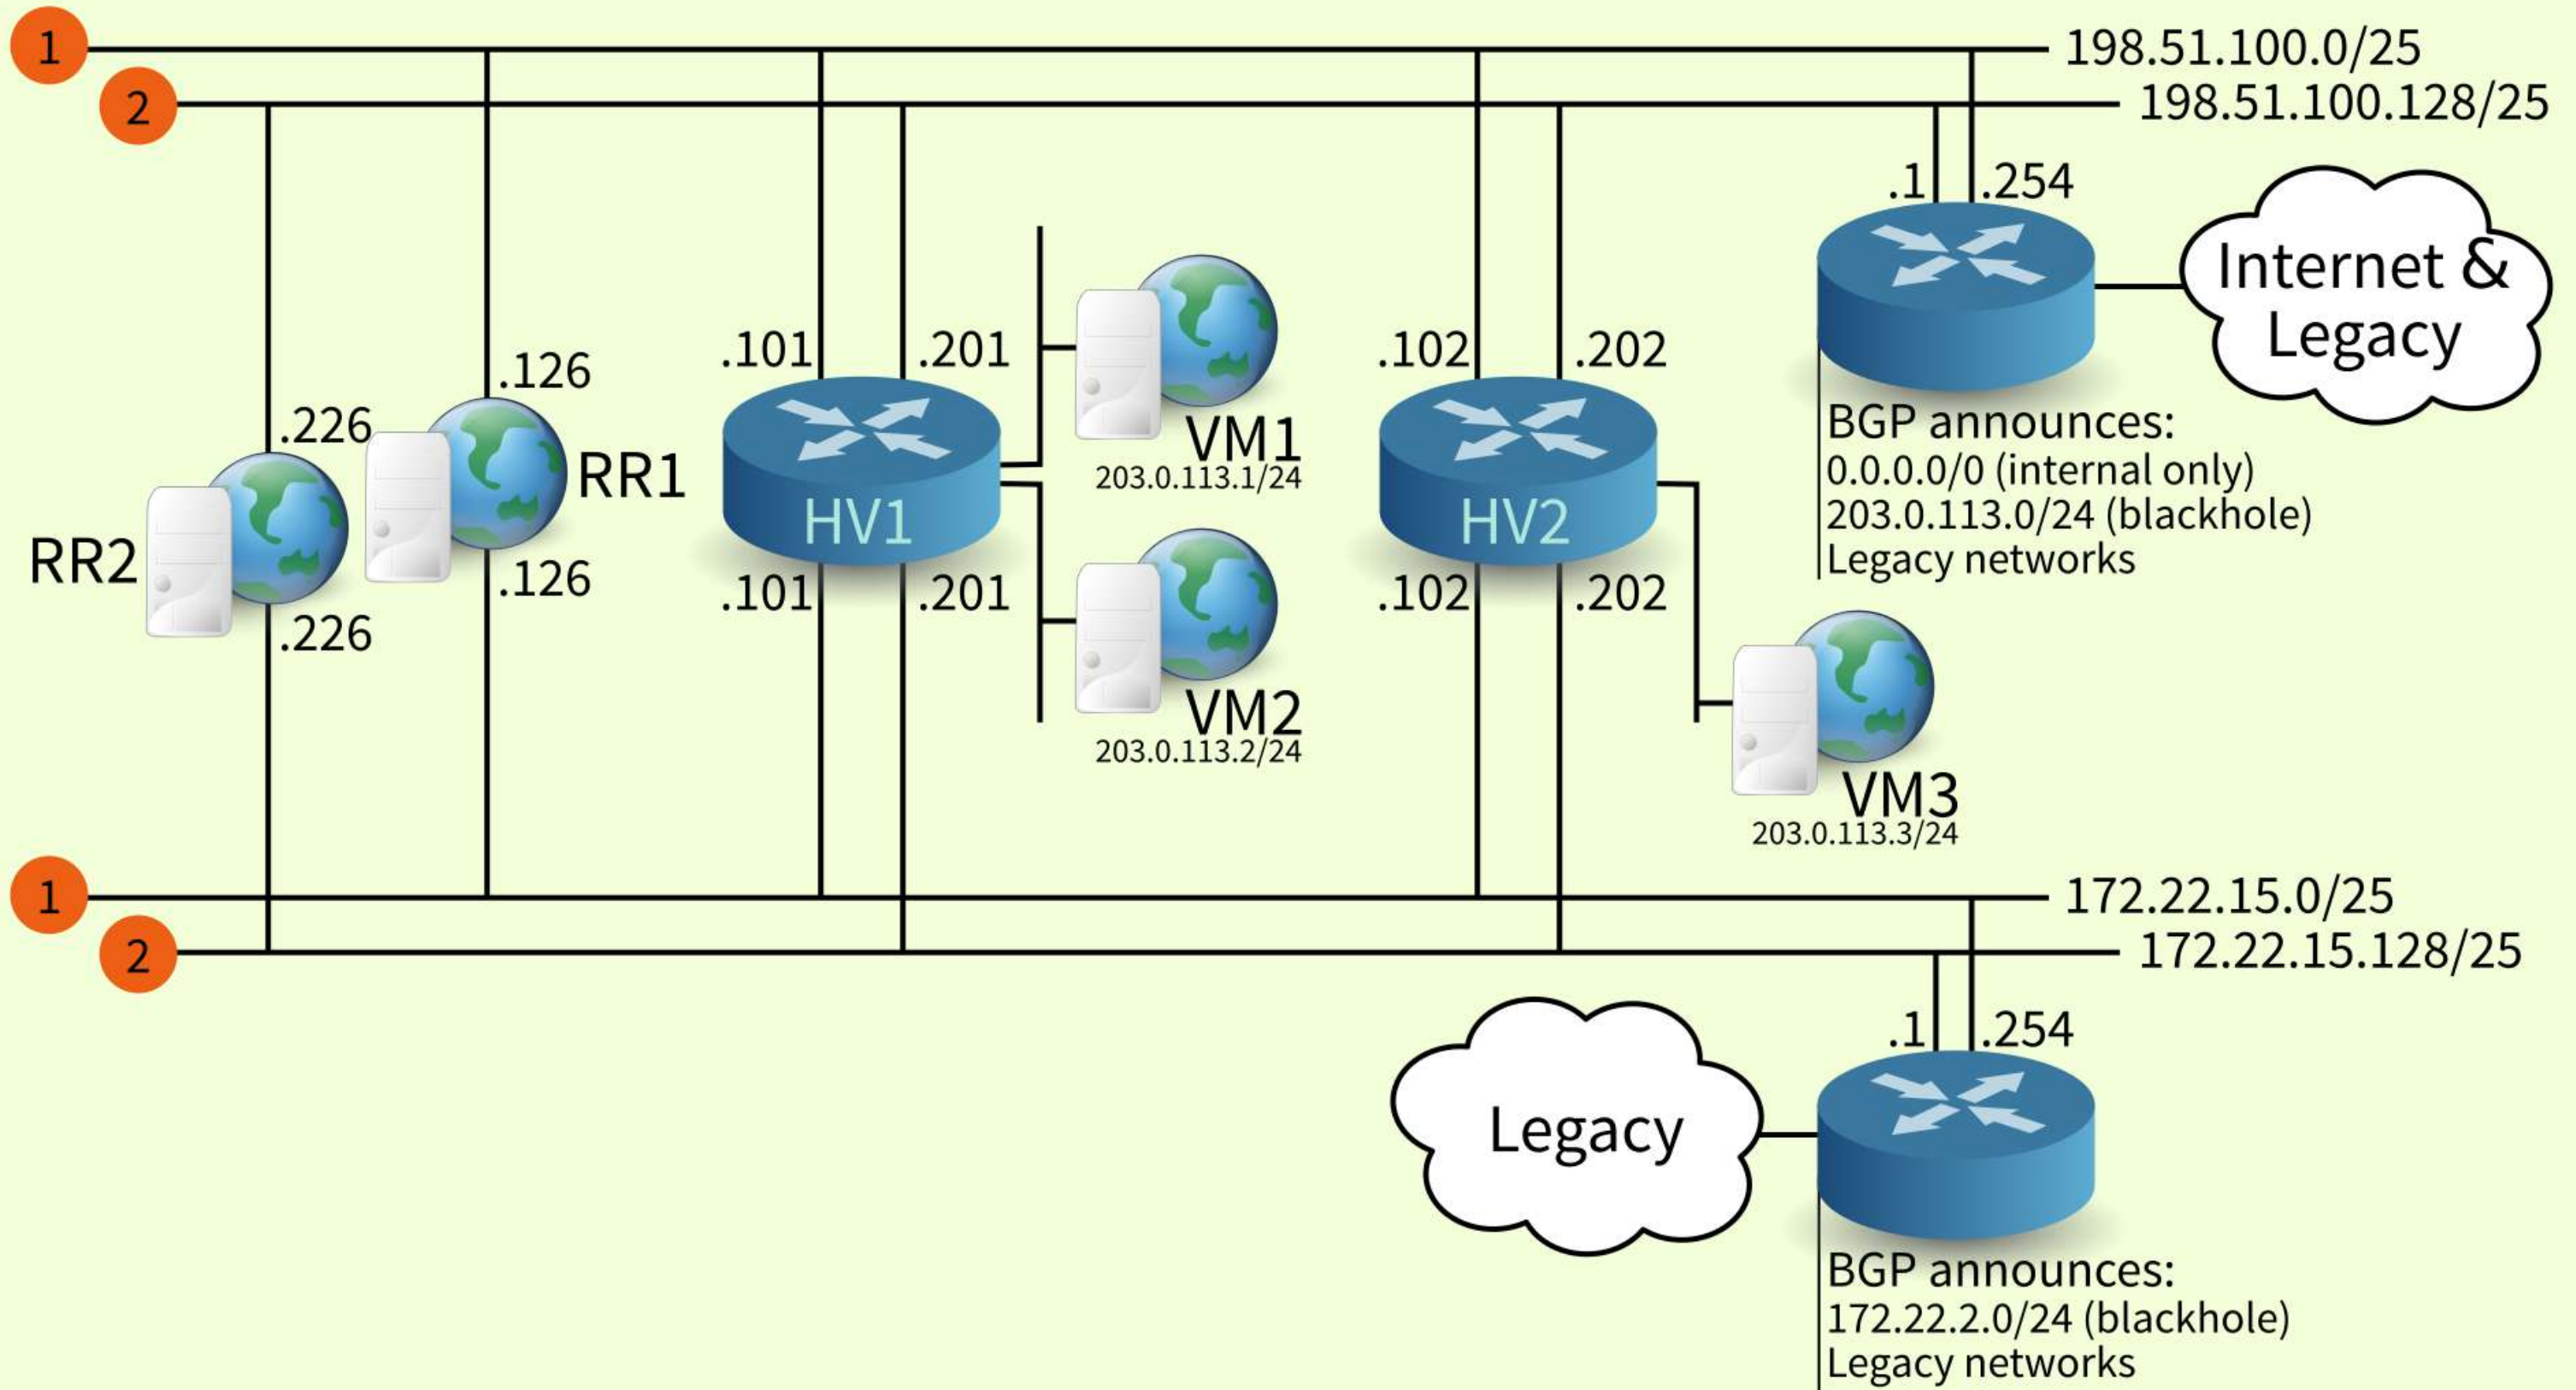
1
198.51.100.0/25
2
198.51.100.128/25

.1 .254

Internet & Legacy

.126
.226
RR1
RR2
.126
.226

.101 .201
HV1
.101 .201

VM1
203.0.113.1/24

VM2
203.0.113.2/24

.102 .202
HV2
.102 .202

VM3
203.0.113.3/24

BGP announces:
0.0.0.0/0 (internal only)
203.0.113.0/24 (blackhole)
Legacy networks

1
172.22.15.0/25
2
172.22.15.128/25

.1 .254

Legacy

BGP announces:
172.22.2.0/24 (blackhole)
Legacy networks